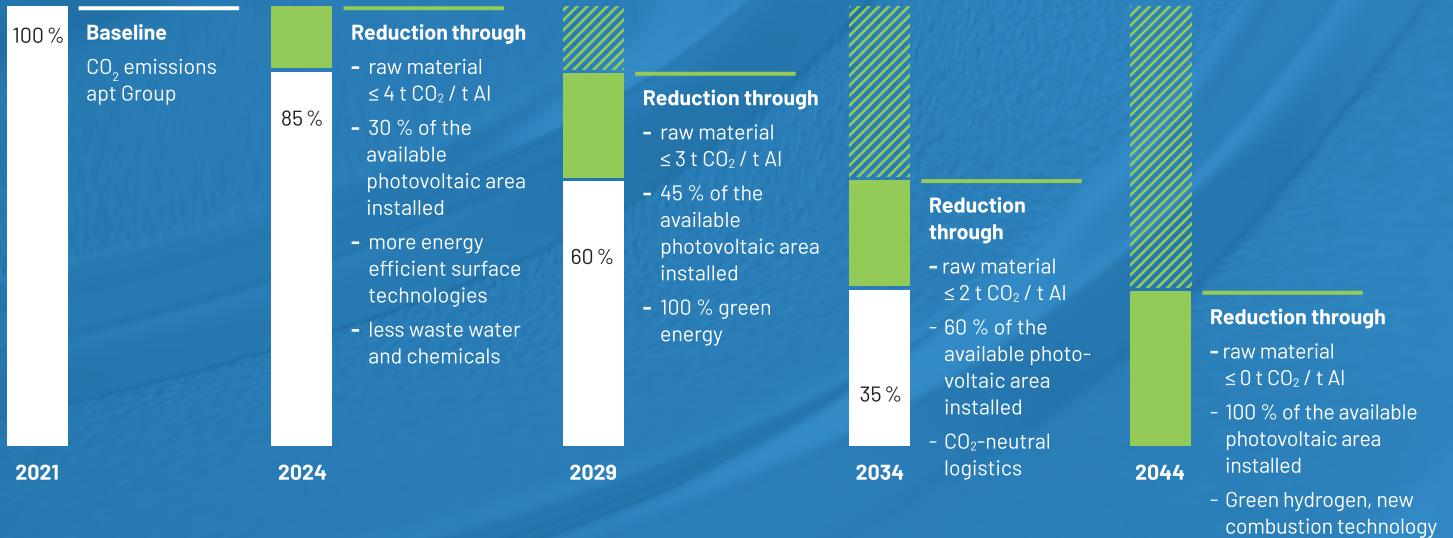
100 %

Baseline

$CO_2$ emissions apt Group

2021

85 %

2024

Reduction through

- raw material ≤ 4 t $CO_2$ / t Al
- 30 % of the available photovoltaic area installed
- more energy efficient surface technologies
- less waste water and chemicals

60 %

2029

Reduction through

- raw material ≤ 3 t $CO_2$ / t Al
- 45 % of the available photovoltaic area installed
- 100 % green energy

35 %

2034

Reduction through

- raw material ≤ 2 t $CO_2$ / t Al
- 60 % of the available photovoltaic area installed
- $CO_2$-neutral logistics

2044

Reduction through

- raw material ≤ 0 t $CO_2$ / t Al
- 100 % of the available photovoltaic area installed
- Green hydrogen, new combustion technology